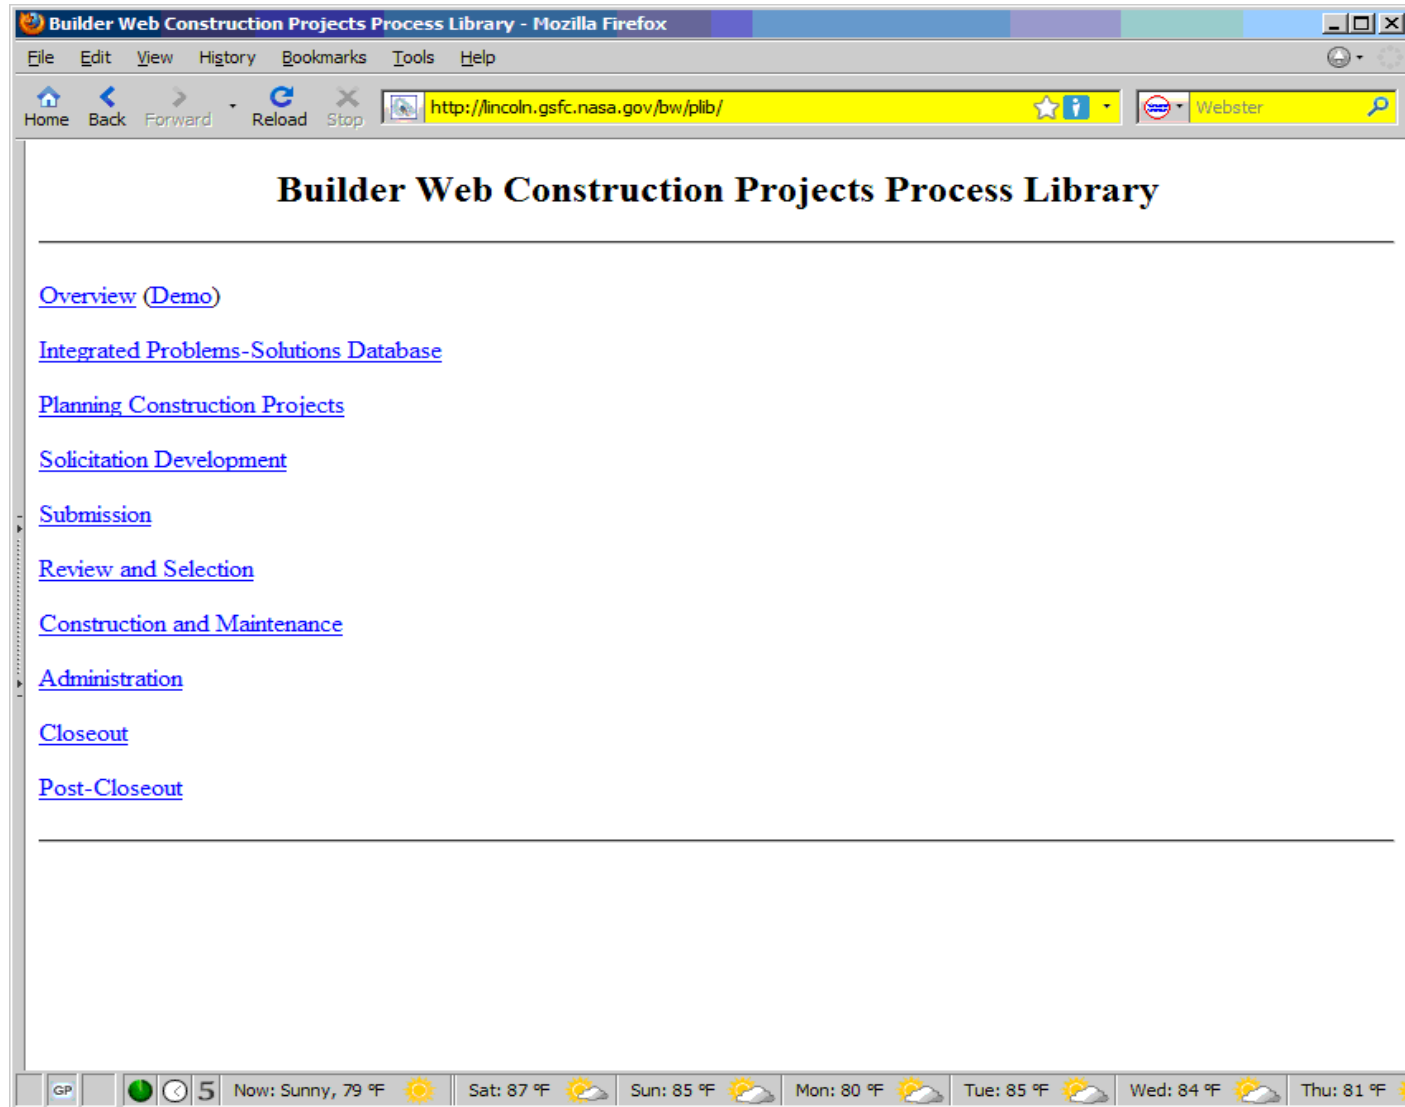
Builder Web Construction Projects Process Library - Mozilla Firefox

File Edit View History Bookmarks Tools Help

Home Back Forward Reload Stop

http://lincoln.gsfc.nasa.gov/bw/plib/

Webster

Builder Web Construction Projects Process Library

Overview (Demo)

Integrated Problems-Solutions Database

Planning Construction Projects

Solicitation Development

Submission

Review and Selection

Construction and Maintenance

Administration

Closeout

Post-Closeout

GP 5 Now: Sunny, 79 °F Sat: 87 °F Sun: 85 °F Mon: 80 °F Tue: 85 °F Wed: 84 °F Thu: 81 °F